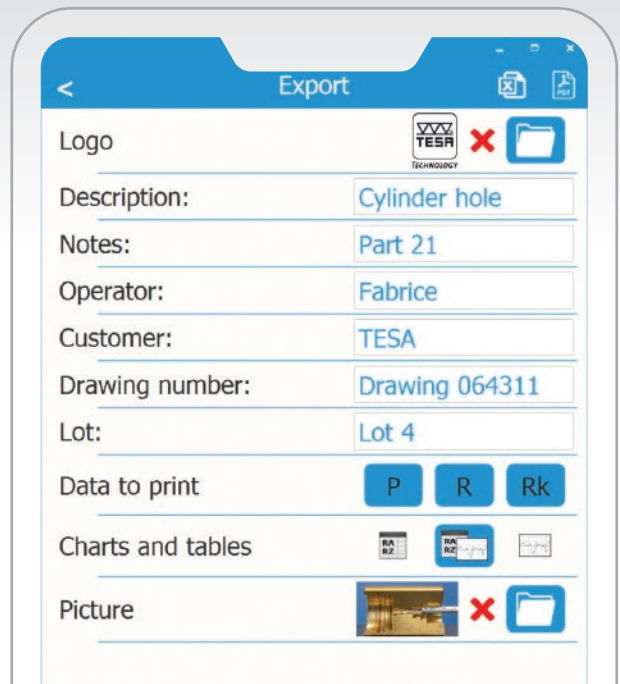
<
Export

Logo
TESA
TECHNOLOGY

Description: Cylinder hole

Notes: Part 21

Operator: Fabrice

Customer: TESA

Drawing number: Drawing 064311

Lot: Lot 4

Data to print
P
R
Rk

Charts and tables
RA
RZ
RA
RZ

Picture